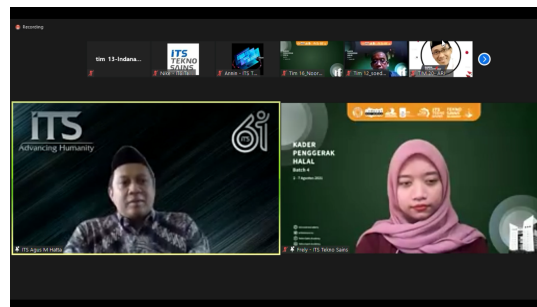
Recording

tim 13-Indana...

ITS TEKNO SAINS

Nior - ITS Te...

Annie - ITS T...

Tim 16_Noor...

Tim 12_sced...

Tim 20...

iTS
Advancing Humanity

61

ITS Agus M Hatta

KADER PENGGERAK HALAL
Batch 4

Fraly - ITS Tekno Sains